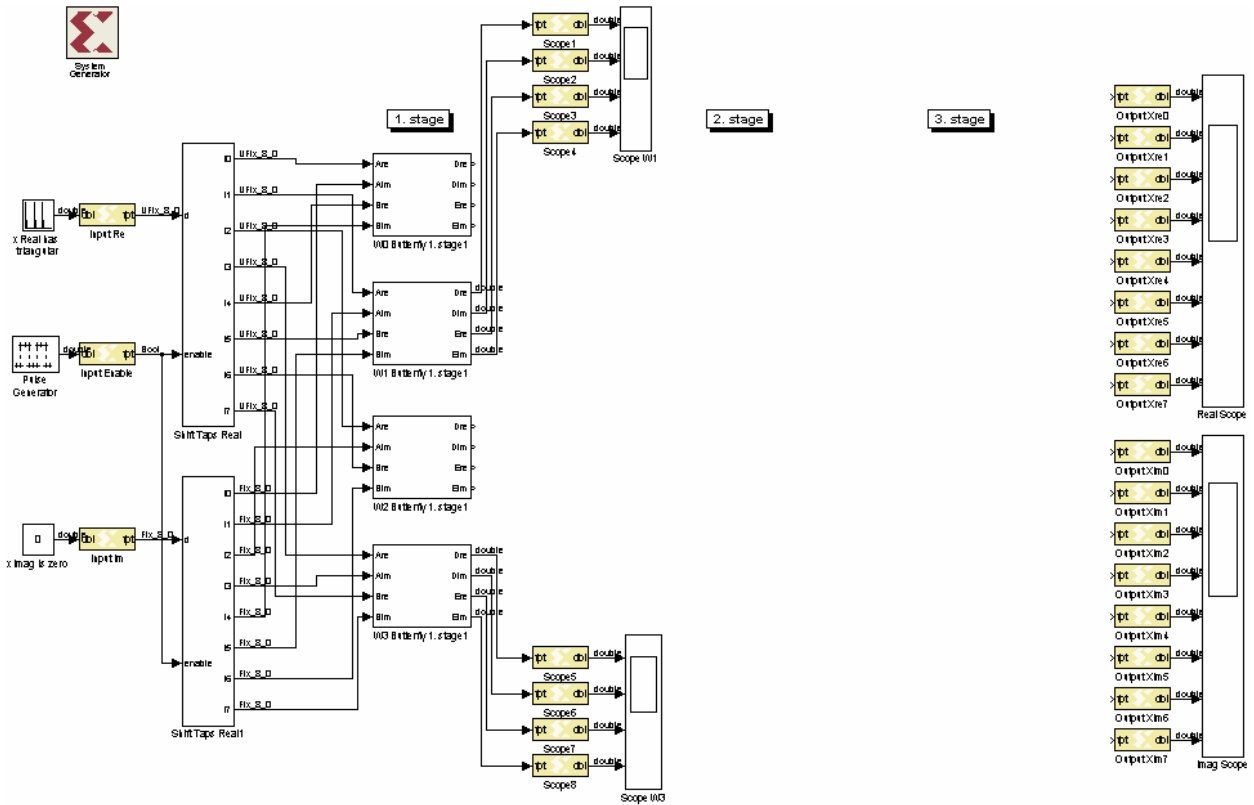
System Generator

1. stage

2. stage

3. stage

x Real has triangular

double

dbl fpt

Input Re

UFix_8_0

d

Pulse Generator

double

dbl fpt

Input Enable

Bool

enable

x Imag is zero

0

double

dbl fpt

Input Im

Fix_8_0

d

enable

Shift Taps Real

i0 UFix_8_0
i1 UFix_8_0
i2 UFix_8_0
i3 UFix_8_0
i4 UFix_8_0
i5 UFix_8_0
i6 UFix_8_0
i7 UFix_8_0

Shift Taps Real1

i0 Fix_8_0
i1 Fix_8_0
i2 Fix_8_0
i3 Fix_8_0
i4 Fix_8_0
i5 Fix_8_0
i6 Fix_8_0
i7 Fix_8_0

Are Dre
Aim Dim
Bre Ere
Bim Eim
W0 Butterfly 1.stage1

Are Dre double
Aim Dim double
Bre Ere double
Bim Eim double
W1 Butterfly 1.stage1

Are Dre
Aim Dim
Bre Ere
Bim Eim
W2 Butterfly 1.stage1

Are Dre double
Aim Dim double
Bre Ere double
Bim Eim double
W3 Butterfly 1.stage1

fpt dbl double Scope1
fpt dbl double Scope2
fpt dbl double Scope3
fpt dbl double Scope4
Scope W1

fpt dbl double Scope5
fpt dbl double Scope6
fpt dbl double Scope7
fpt dbl double Scope8
Scope W3

fpt dbl double OutputXre0
fpt dbl double OutputXre1
fpt dbl double OutputXre2
fpt dbl double OutputXre3
fpt dbl double OutputXre4
fpt dbl double OutputXre5
fpt dbl double OutputXre6
fpt dbl double OutputXre7
Real Scope

fpt dbl double OutputXim0
fpt dbl double OutputXim1
fpt dbl double OutputXim2
fpt dbl double OutputXim3
fpt dbl double OutputXim4
fpt dbl double OutputXim5
fpt dbl double OutputXim6
fpt dbl double OutputXim7
Imag Scope